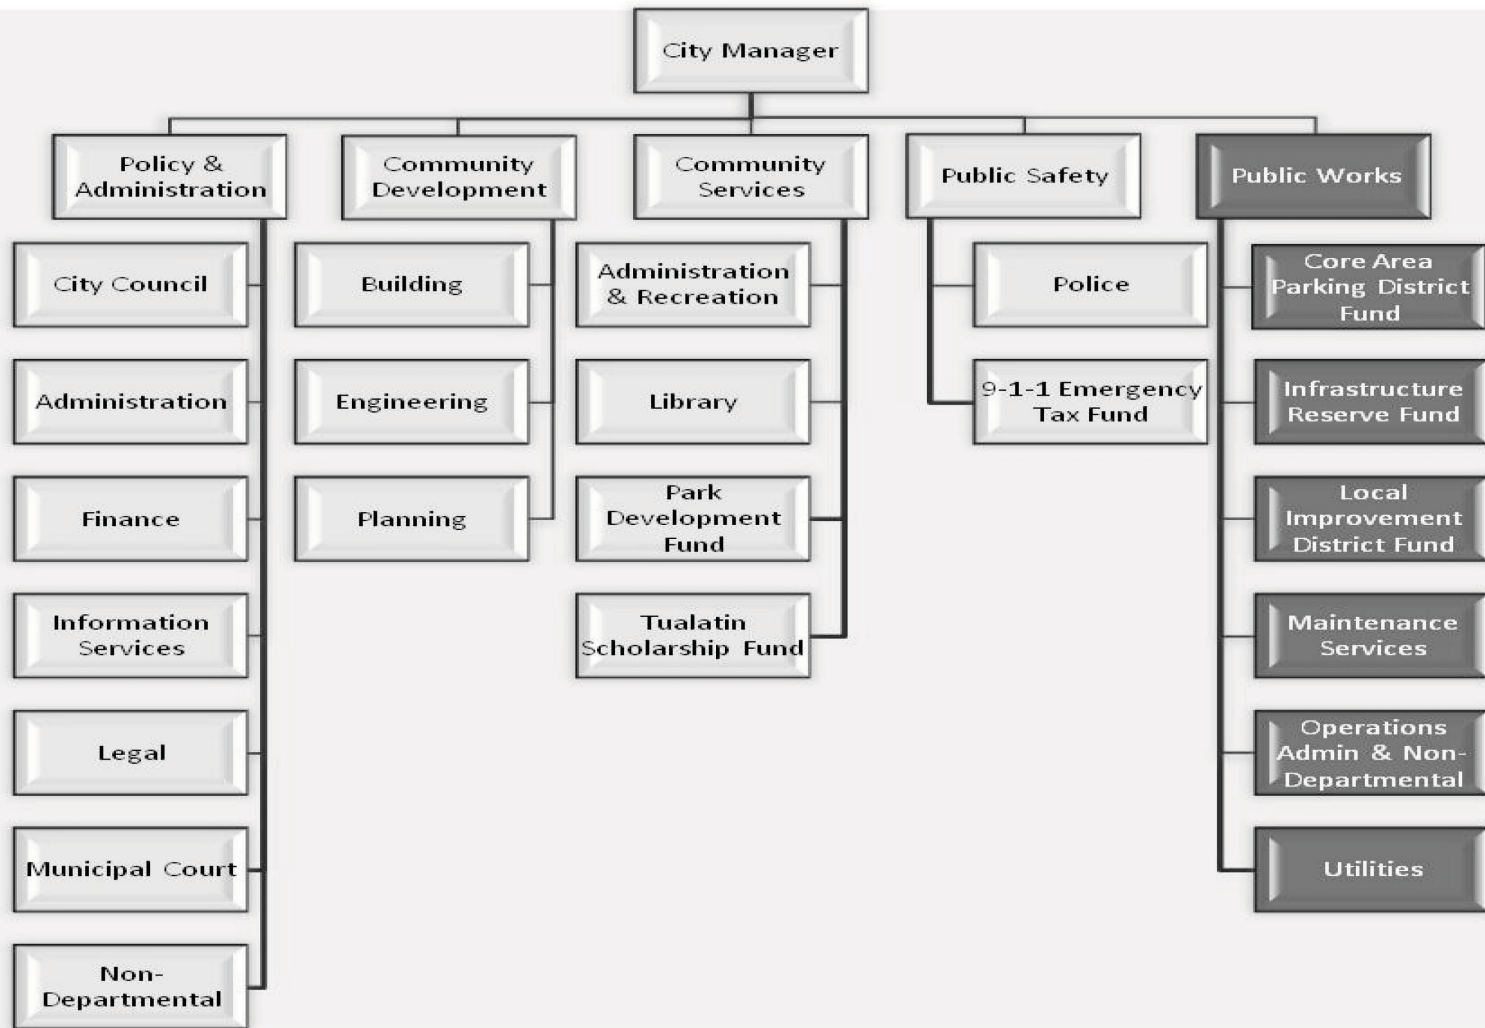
City Manager

Policy & Administration

City Council

Administration

Finance

Information Services

Legal

Municipal Court

Non-Departmental

Community Development

Building

Engineering

Planning

Community Services

Administration & Recreation

Library

Park Development Fund

Tualatin Scholarship Fund

Public Safety

Police

9-1-1 Emergency Tax Fund

Public Works

Core Area Parking District Fund

Infrastructure Reserve Fund

Local Improvement District Fund

Maintenance Services

Operations Admin & Non-Departmental

Utilities